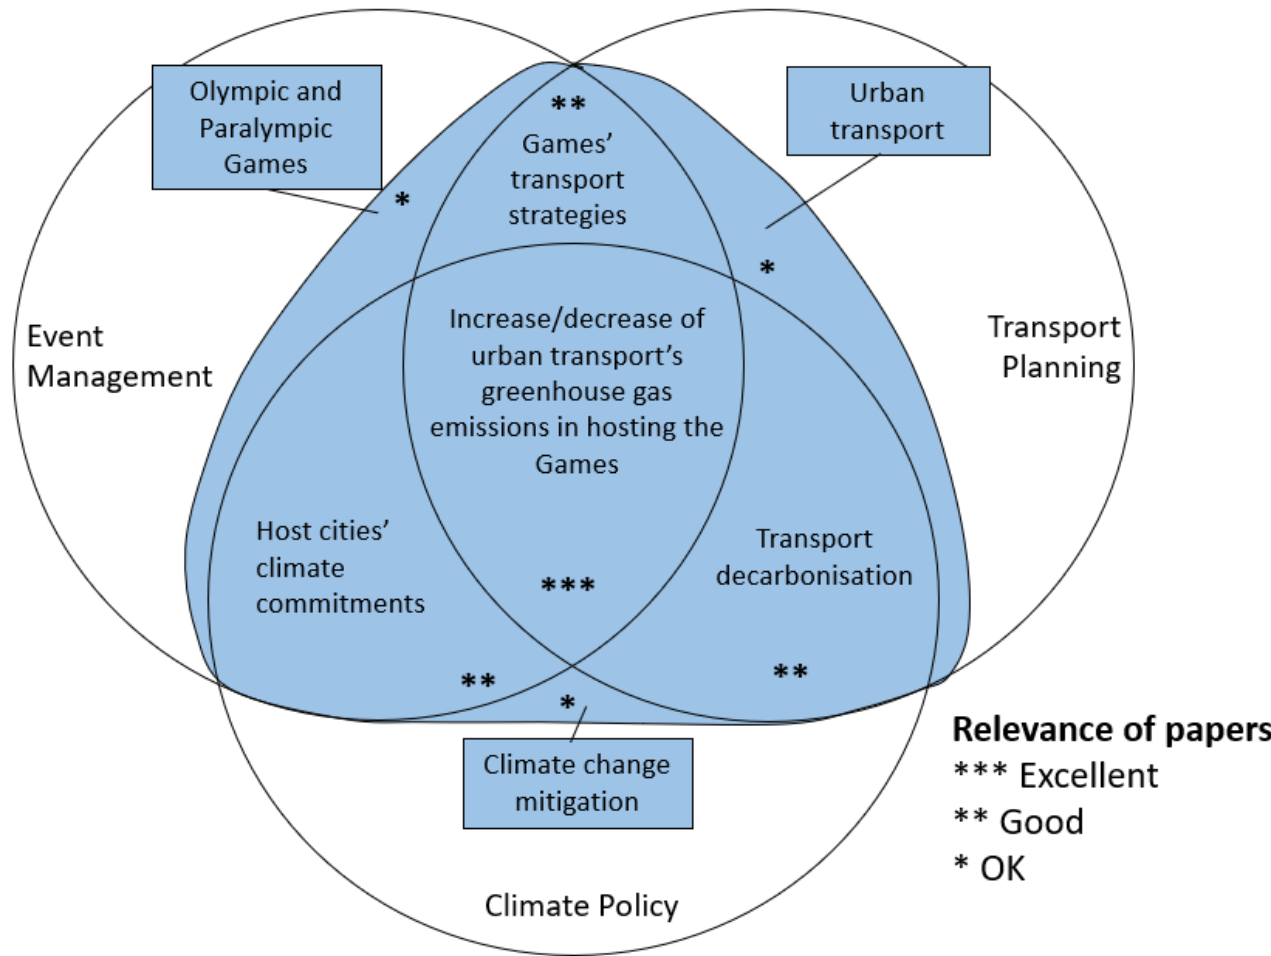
Olympic and Paralympic Games

*

**

Games' transport strategies

Urban transport

*

Event Management

Increase/decrease of urban transport's greenhouse gas emissions in hosting the Games

Transport Planning

Host cities' climate commitments

***

Transport decarbonisation

**

*

**

Climate change mitigation

Climate Policy

**Relevance of papers**
*** Excellent
** Good
* OK